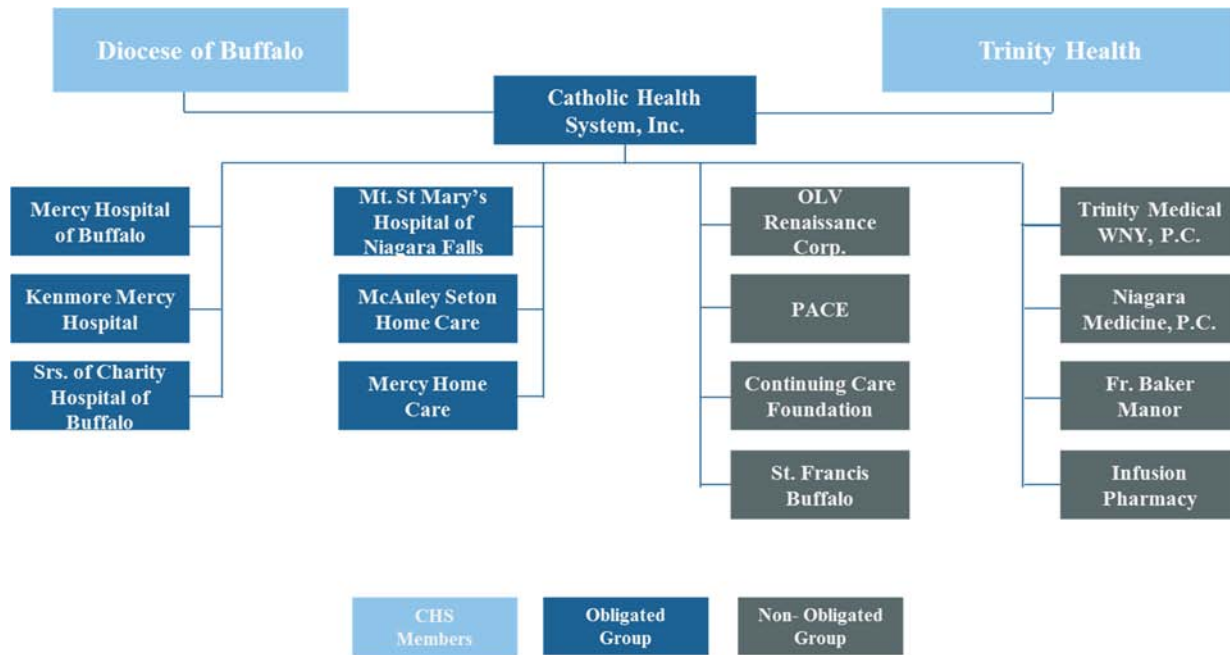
Diocese of Buffalo

Trinity Health

Catholic Health System, Inc.

Mercy Hospital of Buffalo

Kenmore Mercy Hospital

Srs. of Charity Hospital of Buffalo

Mt. St Mary's Hospital of Niagara Falls

McAuley Seton Home Care

Mercy Home Care

OLV Renaissance Corp.

PACE

Continuing Care Foundation

St. Francis Buffalo

Trinity Medical WNY, P.C.

Niagara Medicine, P.C.

Fr. Baker Manor

Infusion Pharmacy

CHS Members

Obligated Group

Non- Obligated Group